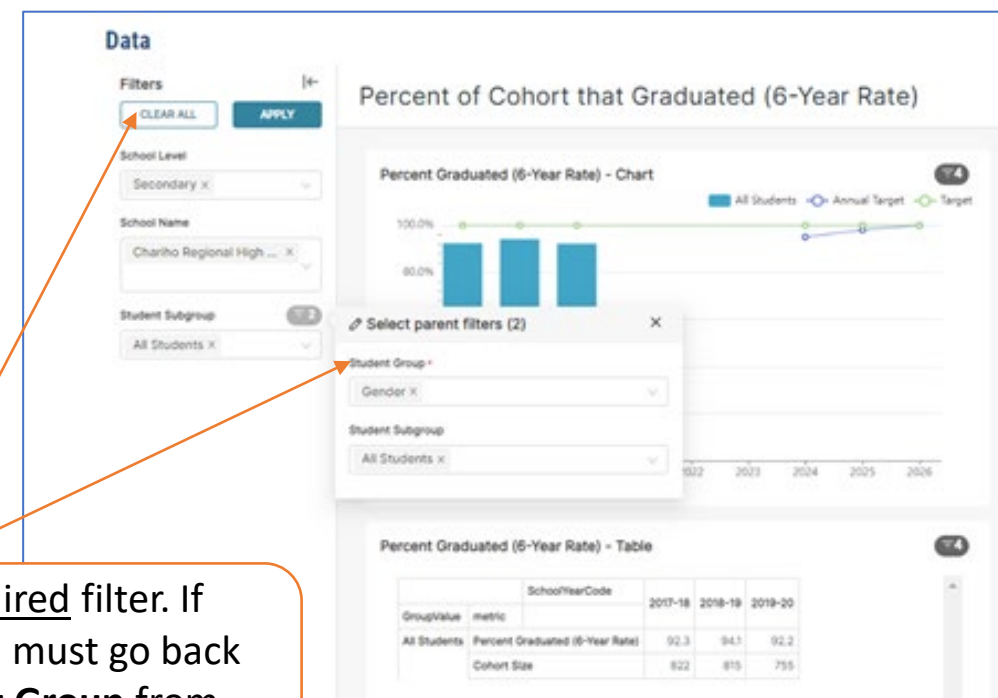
Data

Filters

CLEAR ALL

APPLY

School Level

Secondary ×

School Name

Chariho Regional High ... ×

Student Subgroup

2

All Students ×

Percent of Cohort that Graduated (6-Year Rate)

Percent Graduated (6-Year Rate) - Chart

4

All Students Annual Target Target

100.0%

80.0%

Select parent filters (2)

×

Student Group *

Gender ×

Student Subgroup

All Students ×

2022 2023 2024 2025 2026

Percent Graduated (6-Year Rate) - Table

4

|  |  | SchoolYearCode | 2017-18 | 2018-19 | 2019-20 |
|---|---|---|---|---|---|
| GroupValue | metric |  |  |  |  |
| All Students | Percent Graduated (6-Year Rate) |  | 92.3 | 94.1 | 92.2 |
|  | Cohort Size |  | 822 | 815 | 755 |

ired filter. If must go back Group from